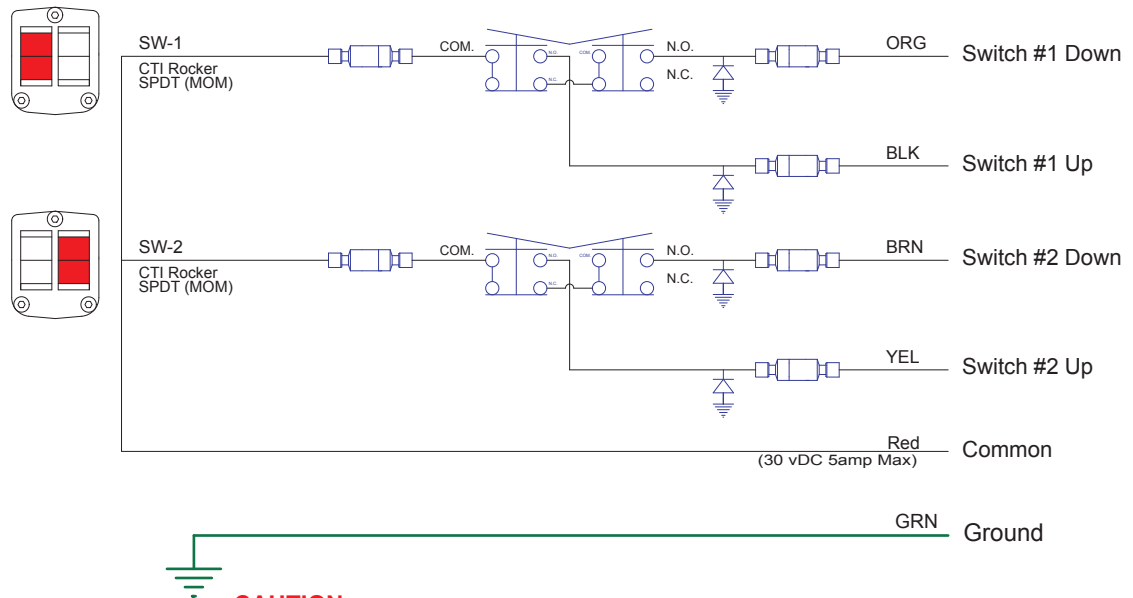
SW-1
CTI Rocker
SPDT (MOM)

COM.
N.O.
N.C.
COM
N.O.
N.C.
N.O.
N.C.

ORG
Switch #1 Down

BLK
Switch #1 Up

SW-2
CTI Rocker
SPDT (MOM)

COM.
N.O.
N.C.
COM
N.O.
N.C.
N.O.
N.C.

BRN
Switch #2 Down

YEL
Switch #2 Up

Red
(30 vDC 5amp Max)
Common

GRN
Ground

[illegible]